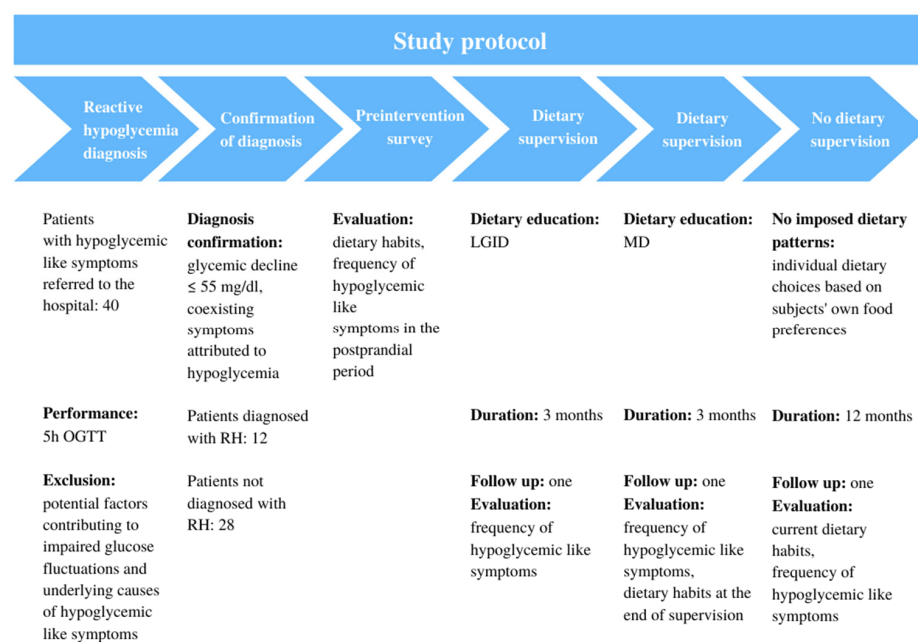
Study protocol

Reactive hypoglycemia diagnosis

Confirmation of diagnosis

Preintervention survey

Dietary supervision

Dietary supervision

No dietary supervision

Patients with hypoglycemic like symptoms referred to the hospital: 40

Performance: 5h OGTT

Exclusion: potential factors contributing to impaired glucose fluctuations and underlying causes of hypoglycemic like symptoms

Diagnosis confirmation: glycemic decline ≤ 55 mg/dl, coexisting symptoms attributed to hypoglycemia

Patients diagnosed with RH: 12

Patients not diagnosed with RH: 28

Evaluation: dietary habits, frequency of hypoglycemic like symptoms in the postprandial period

Dietary education: LGID

Duration: 3 months

Follow up: one
Evaluation: frequency of hypoglycemic like symptoms

Dietary education: MD

Duration: 3 months

Follow up: one
Evaluation: frequency of hypoglycemic like symptoms, dietary habits at the end of supervision

No imposed dietary patterns: individual dietary choices based on subjects' own food preferences

Duration: 12 months

Follow up: one
Evaluation: current dietary habits, frequency of hypoglycemic like symptoms